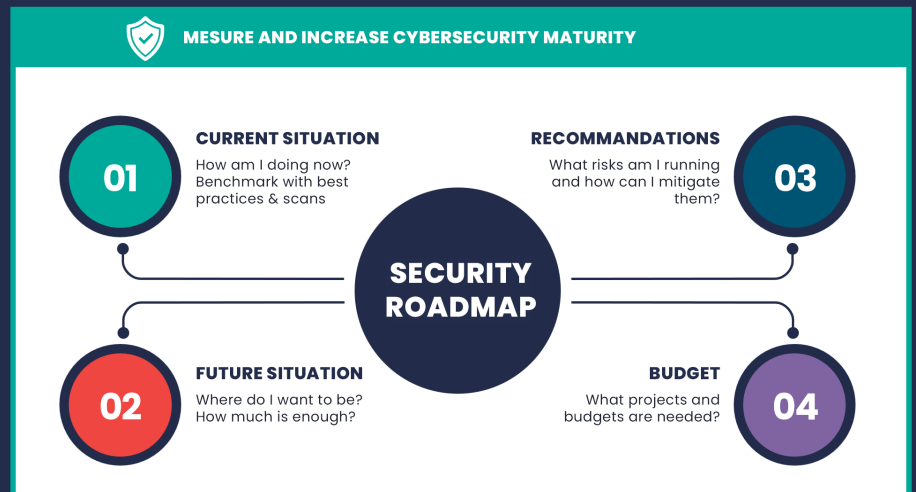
MESURE AND INCREASE CYBERSECURITY MATURITY

01

CURRENT SITUATION

How am I doing now? Benchmark with best practices & scans

RECOMMANDATIONS

What risks am I running and how can I mitigate them?

03

SECURITY ROADMAP

02

FUTURE SITUATION

Where do I want to be? How much is enough?

BUDGET

What projects and budgets are needed?

04